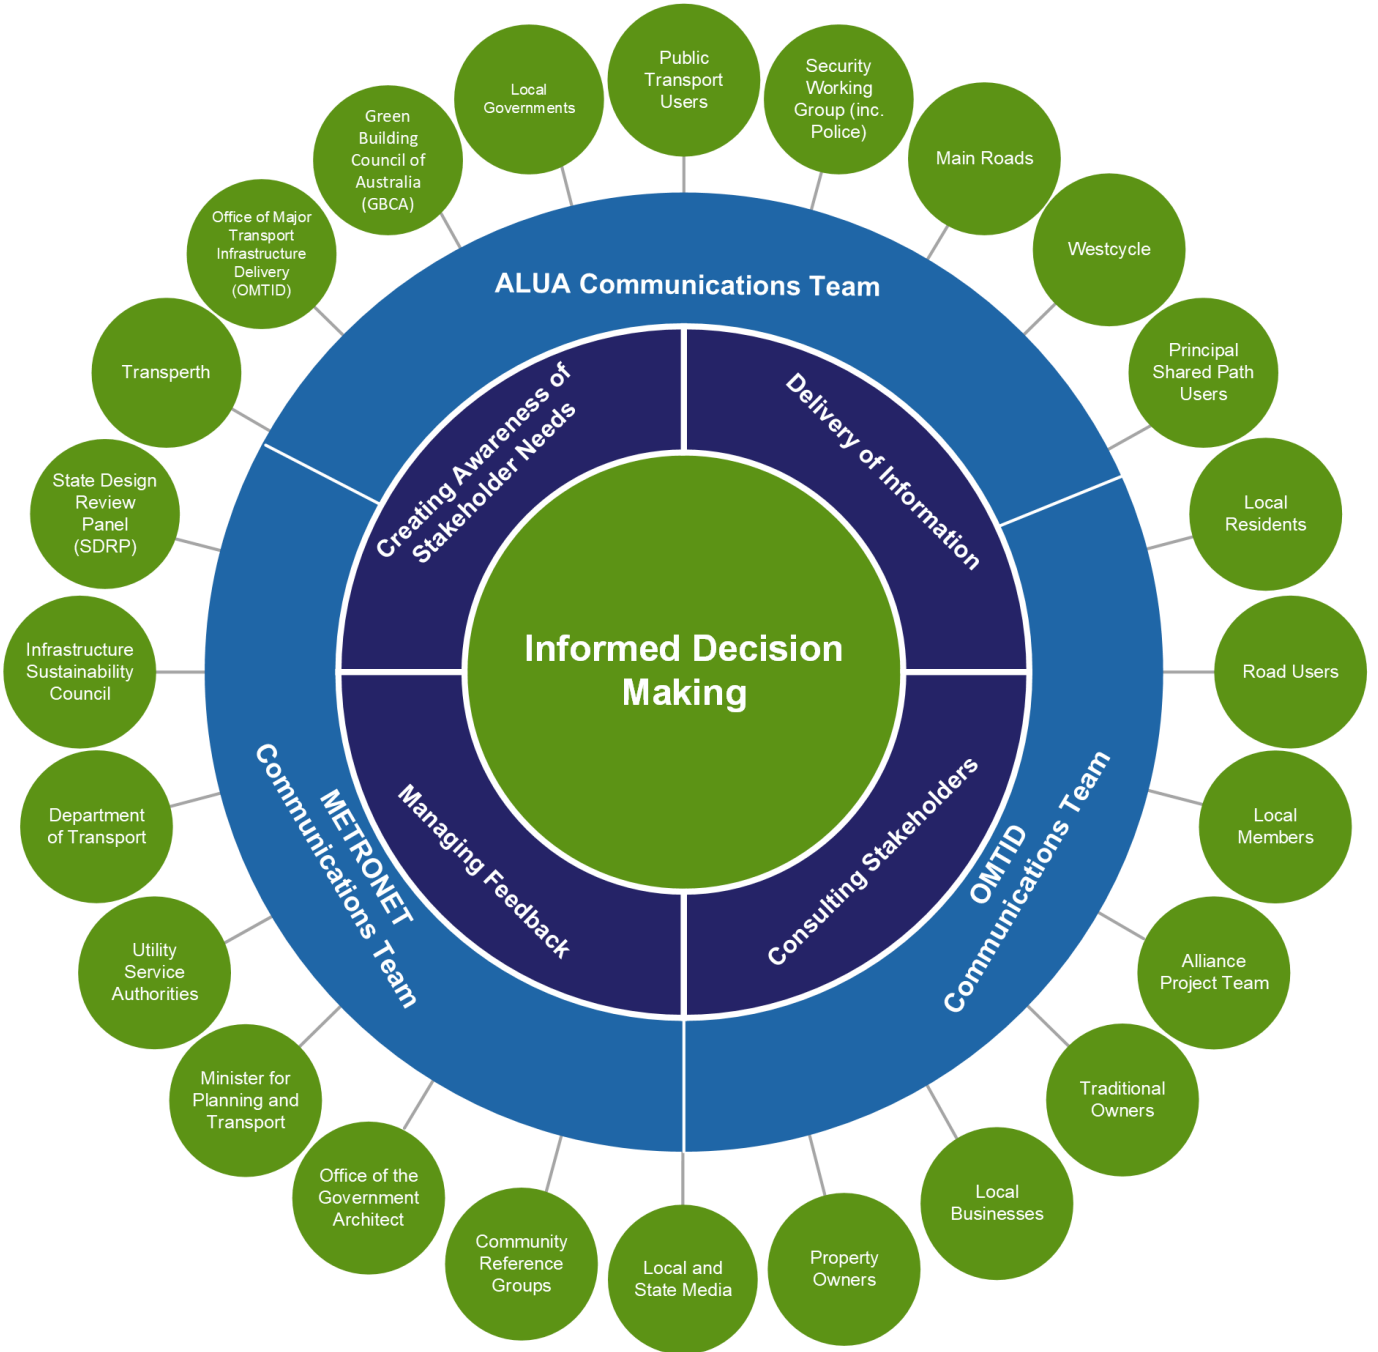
Public Transport Users

Security Working Group (inc. Police)

Main Roads

Westcycle

Principal Shared Path Users

Local Residents

Road Users

Local Members

Alliance Project Team

Traditional Owners

Local Businesses

Property Owners

Local and State Media

Community Reference Groups

Office of the Government Architect

Minister for Planning and Transport

Utility Service Authorities

Department of Transport

Infrastructure Sustainability Council

State Design Review Panel (SDRP)

Transperth

Office of Major Transport Infrastructure Delivery (OMTID)

Green Building Council of Australia (GBCA)

Local Governments

ALUA Communications Team

OMTID Communications Team

METRONET Communications Team

Creating Awareness of Stakeholder Needs

Delivery of Information

Consulting Stakeholders

Managing Feedback

Informed Decision Making